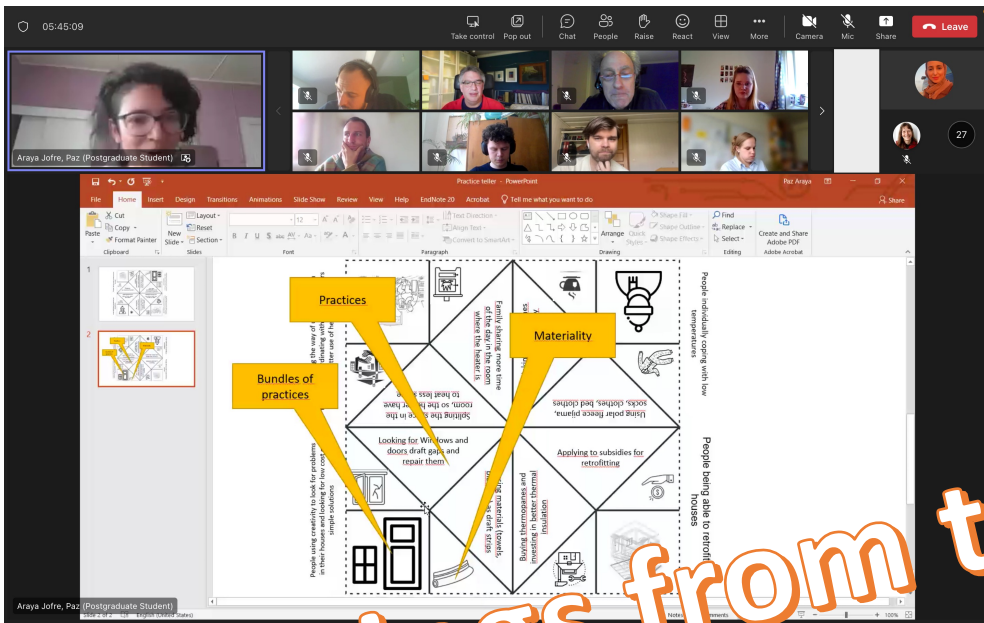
05:45:09

Take control Pop out Chat People Raise React View More Camera Mic Share Leave

27

Araya Jofre, Paz (Postgraduate Student)

Practice teller - PowerPoint Paz Araya

File Home Insert Design Transitions Animations Slide Show Review View Help EndNote 20 Acrobat Tell me what you want to do Share

Paste Cut Copy Format Painter Clipboard New Slide Layout Reset Section Slides Font Paragraph Text Direction Align Text Convert to SmartArt Arrange Quick Styles Shape Fill Shape Outline Shape Effects Drawing Find Replace Select Editing Create and Share Adobe PDF Adobe Acrobat

1
2

Practices

Materiality

Bundles of practices

Family sharing more time of the day in the room where the heater is

People individually coping with low temperatures

Splitting the space in the room, so they have to heat less space

Using polar fleece pijama, socks, clothes, bed clothes

Looking for Windows and doors draft gaps and repair them

Applying to subsidies for retrofitting

People being able to retrofit houses

Using materials (towels, draft strips

Buying thermopanes and investing in better thermal insulation

People using creativity to look for problems in their houses and looking for low cost simple solutions

Araya Jofre, Paz (Postgraduate Student)

Slide 2 of 2 English (United States) Notes Comments 100%

from t